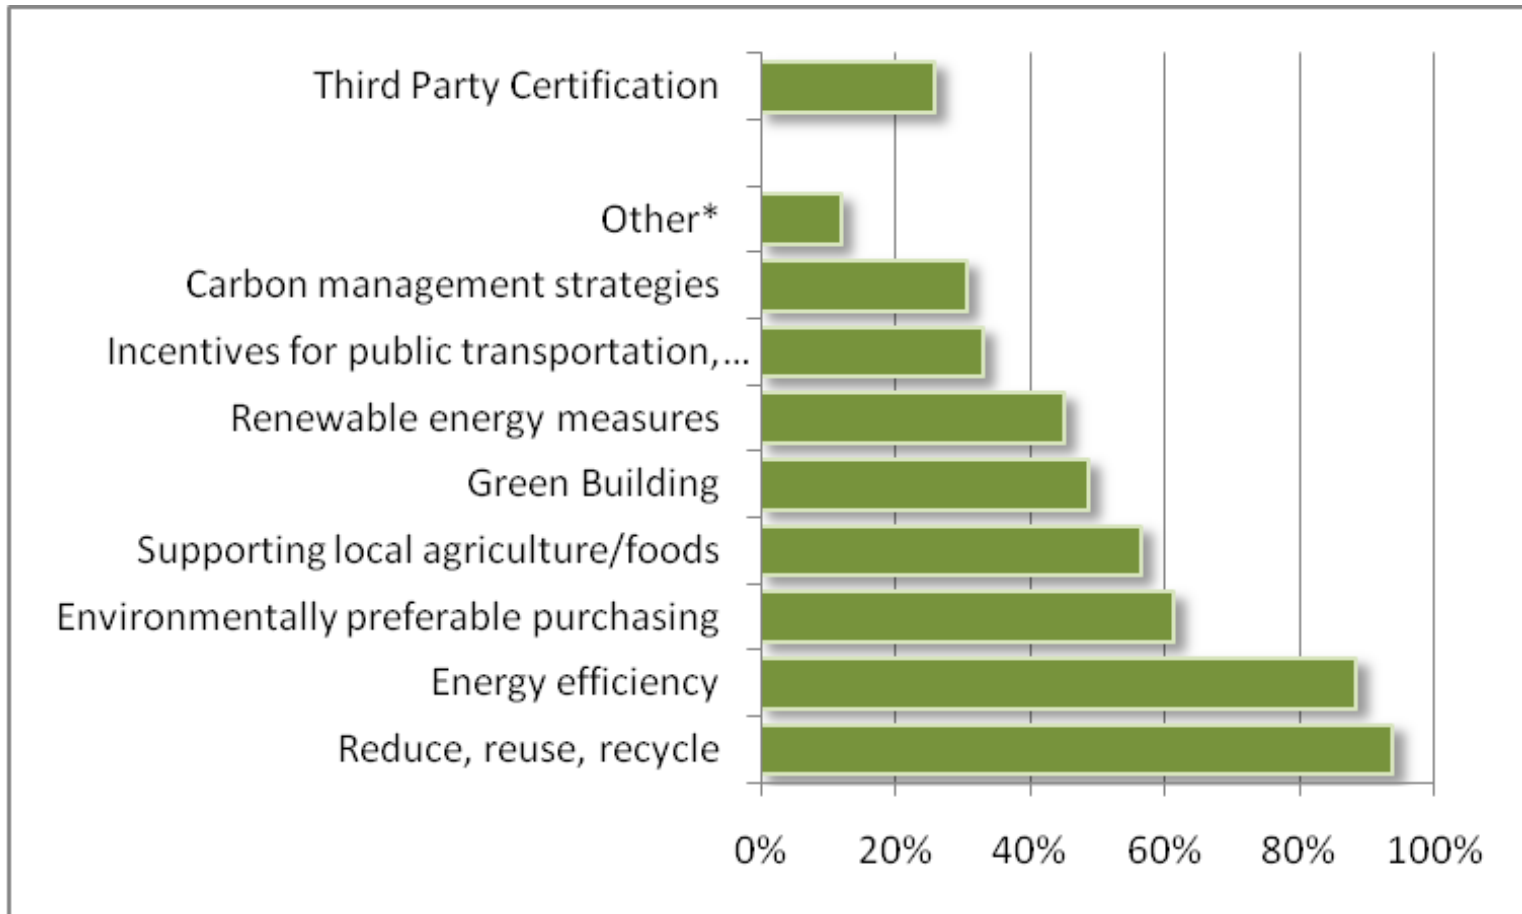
Third Party Certification

Other*

Carbon management strategies

Incentives for public transportation,...

Renewable energy measures

Green Building

Supporting local agriculture/foods

Environmentally preferable purchasing

Energy efficiency

Reduce, reuse, recycle

0%
20%
40%
60%
80%
100%